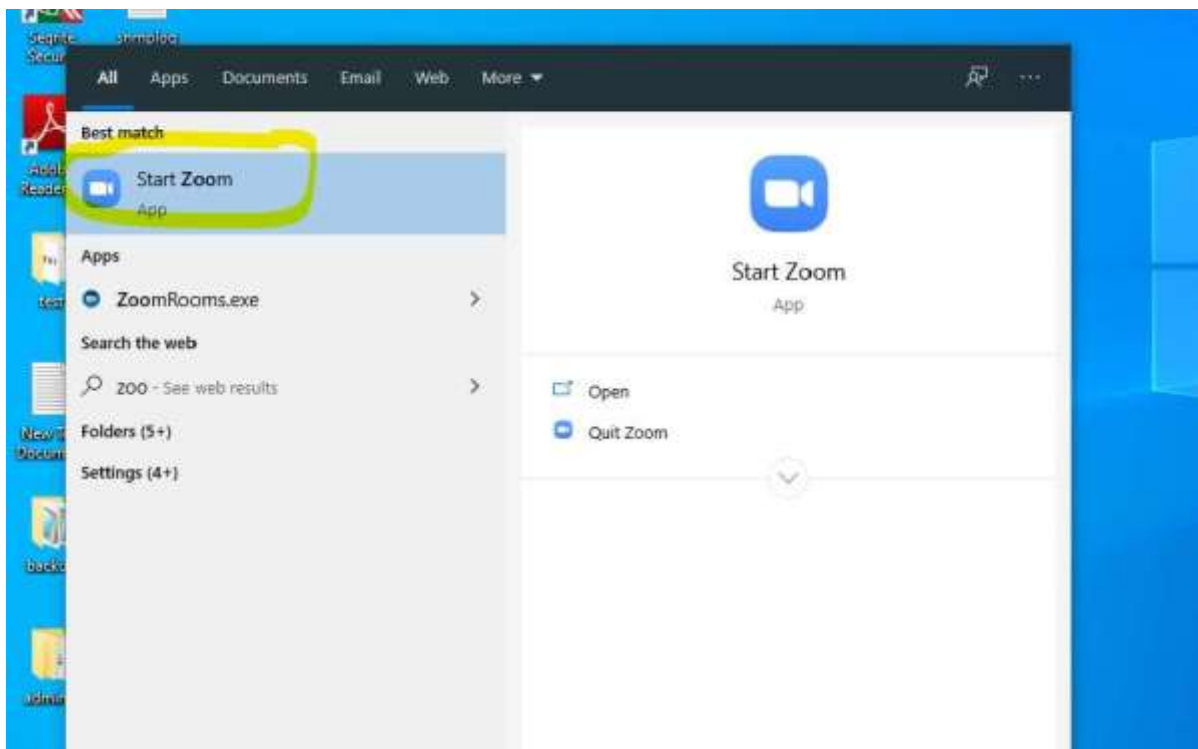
Seqrite Secur
shmploc
Adob Reader
test
New T Docum
backu
admin

All Apps Documents Email Web More

Best match
Start Zoom
App

Apps
ZoomRooms.exe

Search the web
zoo - See web results

Folders (5+)

Settings (4+)

Start Zoom
App

Open
Quit Zoom